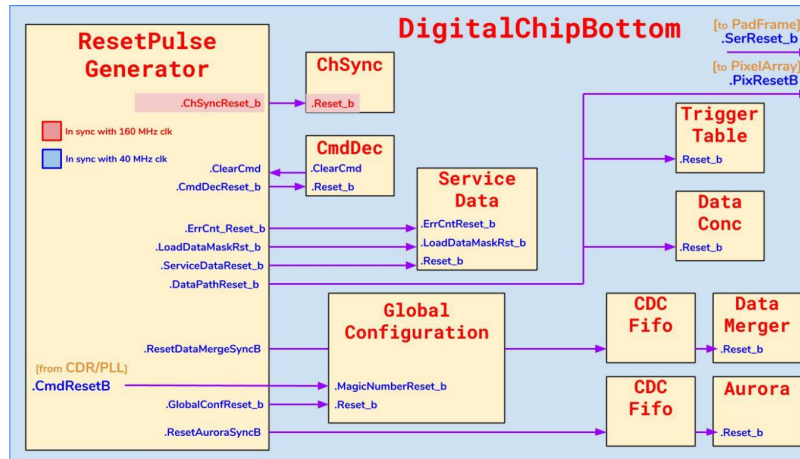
DigitalChipBottom

[to PadFrame]
.SerReset_b
[to PixelArray]
.PixResetB

ResetPulse Generator

In sync with 160 MHz clk
In sync with 40 MHz clk

.ChSyncReset_b
.ClearCmd
.CmdDecReset_b
.ErrCnt_Reset_b
.LoadDataMaskRst_b
.ServiceDataReset_b
.DataPathReset_b
.ResetDataMergeSyncB
[from CDR/PLL]
.CmdResetB
.GlobalConfReset_b
.ResetAuroraSyncB

ChSync
.Reset_b

CmdDec
.ClearCmd
.Reset_b

Service Data
.ErrCntReset_b
.LoadDataMaskRst_b
.Reset_b

Trigger Table
.Reset_b

Data Conc
.Reset_b

Global Configuration
.MagicNumberReset_b
.Reset_b

CDC Fifo

Data Merger
.Reset_b

CDC Fifo

Aurora
.Reset_b